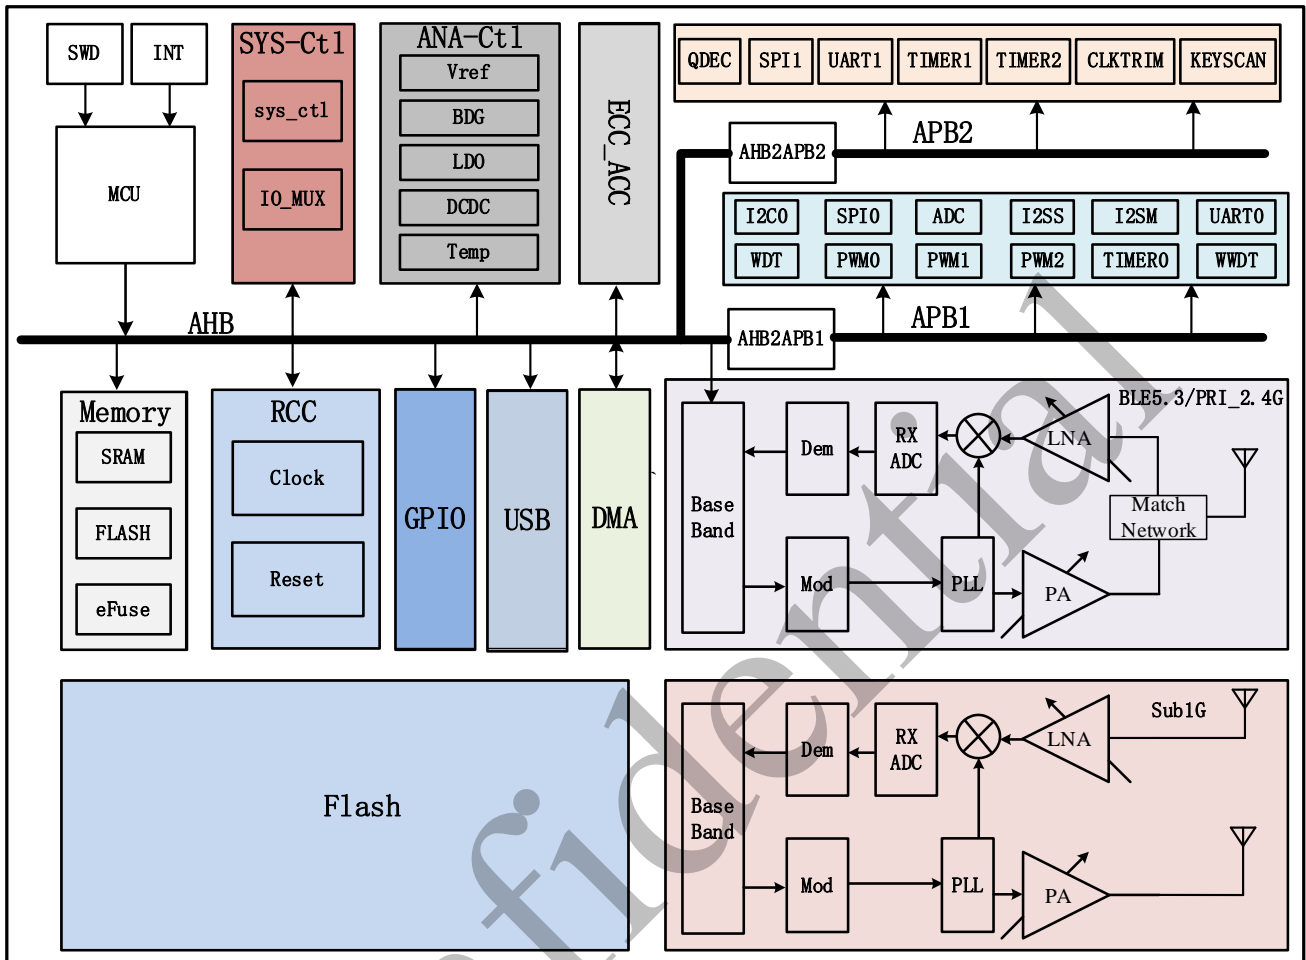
SWD
INT
MCU
SYS-Ctl
sys_ctl
IO_MUX
ANA-Ctl
Vref
BDG
LDO
DCDC
Temp
ECC_ACC
QDEC
SPI1
UART1
TIMER1
TIMER2
CLKTRIM
KEYSCAN
AHB2APB2
APB2
I2C0
SPI0
ADC
I2SS
I2SM
UART0
WDT
PWM0
PWM1
PWM2
TIMER0
WWDT
APB1
AHB
AHB2APB1
Memory
SRAM
FLASH
eFuse
RCC
Clock
Reset
GPIO
USB
DMA
BLE5.3/PRI_2.4G
Base Band
Dem
RX ADC
LNA
Match Network
Mod
PLL
PA
Flash
Sub1G
Base Band
Dem
RX ADC
LNA
Mod
PLL
PA
confidential